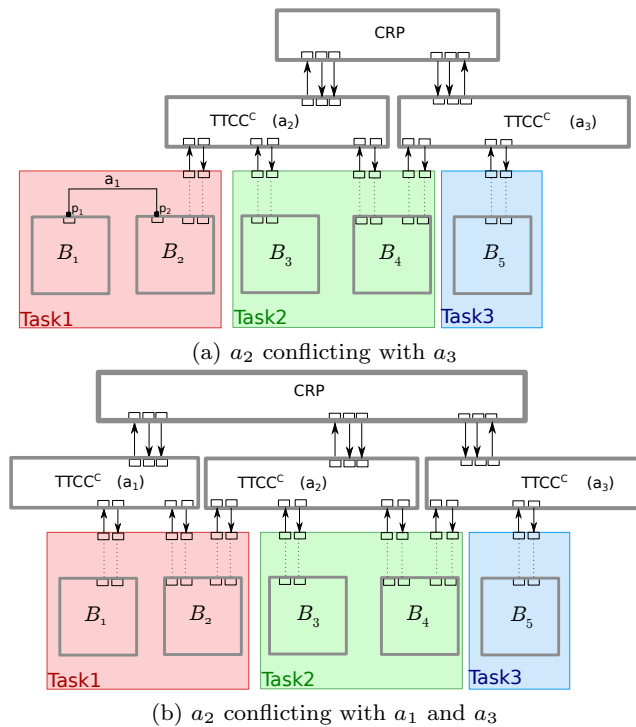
CRP

TTCC$^C$ ($a_2$)

TTCC$^C$ ($a_3$)

$a_1$

$p_1$

$p_2$

$B_1$

$B_2$

$B_3$

$B_4$

$B_5$

Task1

Task2

Task3

(a) $a_2$ conflicting with $a_3$

CRP

TTCC$^C$ ($a_1$)

TTCC$^C$ ($a_2$)

TTCC$^C$ ($a_3$)

$B_1$

$B_2$

$B_3$

$B_4$

$B_5$

Task1

Task2

Task3

(b) $a_2$ conflicting with $a_1$ and $a_3$